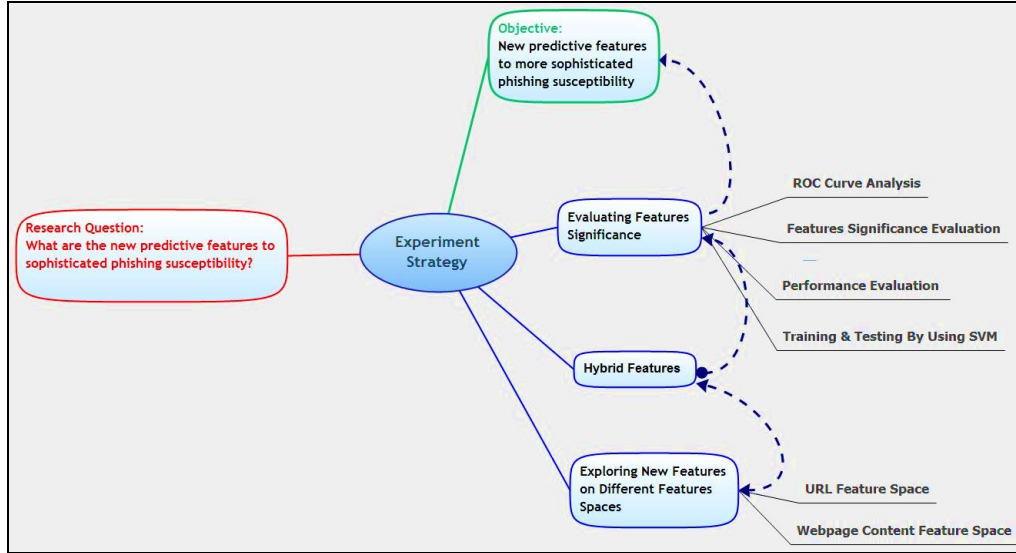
Research Question:
What are the new predictive features to sophisticated phishing susceptibility?

Experiment Strategy

Objective:
New predictive features to more sophisticated phishing susceptibility

Evaluating Features Significance

ROC Curve Analysis

Features Significance Evaluation

Performance Evaluation

Training & Testing By Using SVM

Hybrid Features

Exploring New Features on Different Features Spaces

URL Feature Space

Webpage Content Feature Space